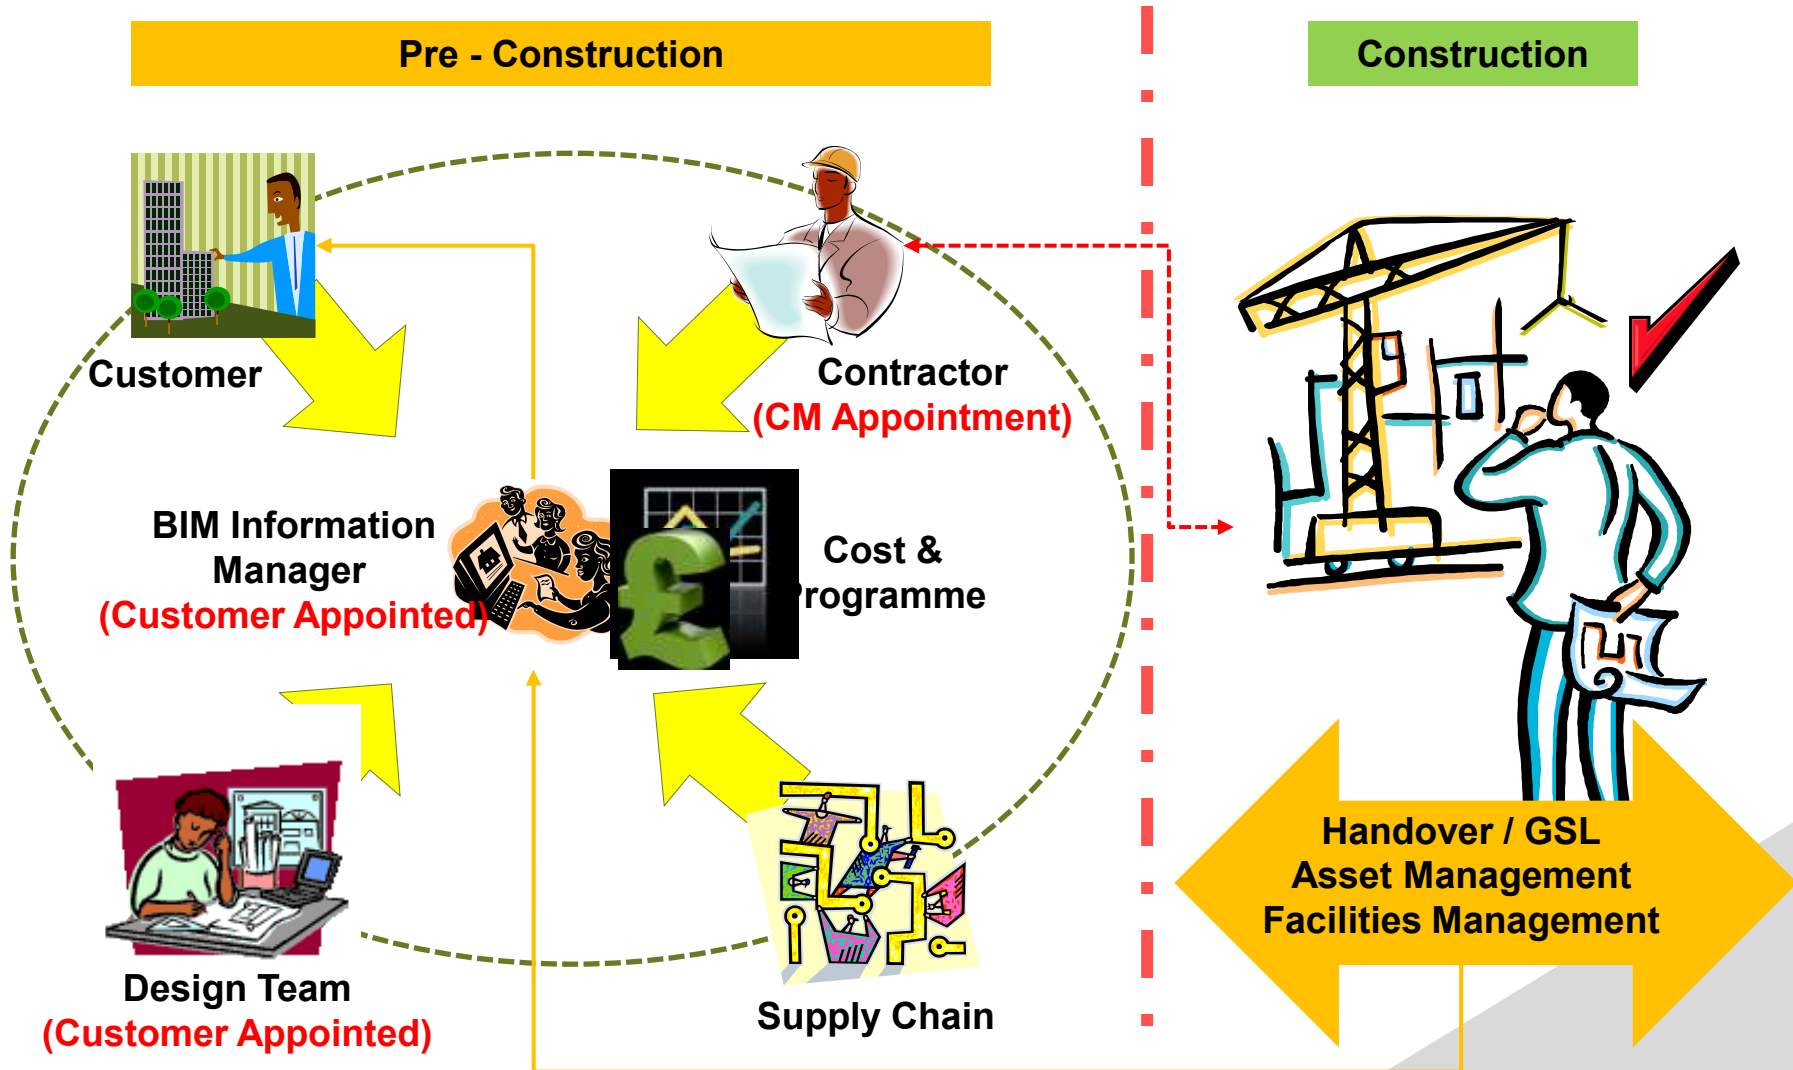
Pre - Construction

Construction

Customer

Contractor
(CM Appointment)

BIM Information Manager
(Customer Appointed)

Cost & Programme

Design Team
(Customer Appointed)

Supply Chain

Handover / GSL
Asset Management
Facilities Management